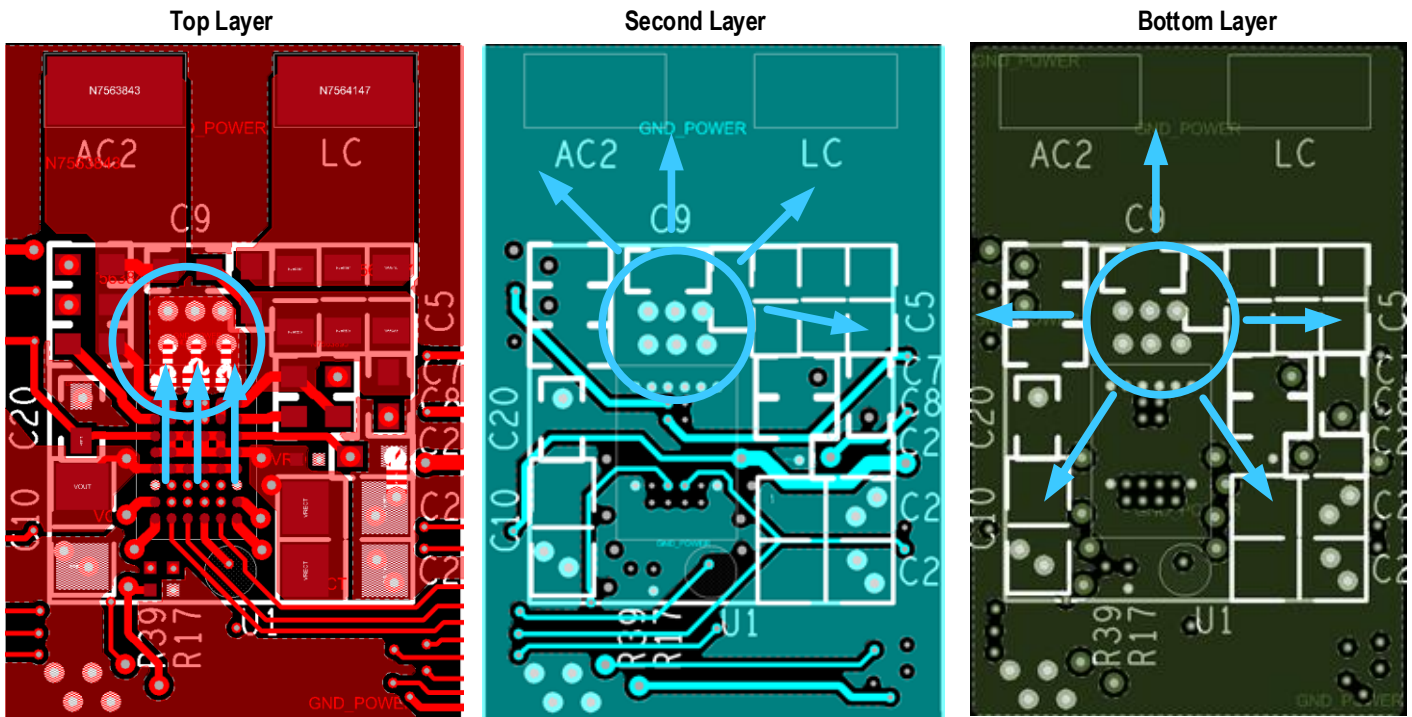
Top Layer

N7563843
N7564147
POWER
N7563842
AC2
LC
C9
C5
C20
C10
VOUT
VRECT
VRECT
R39
R17
U1
GND_POWER

Second Layer

GND_POWER
AC2
LC
C9
C5
C7
C8
C2
C2
C2
C20
C10
R39
R17
U1

Bottom Layer

GND_POWER
GND_POWER
AC2
LC
C9
C5
C20
C10
R39
R17
U1
GND_POWER